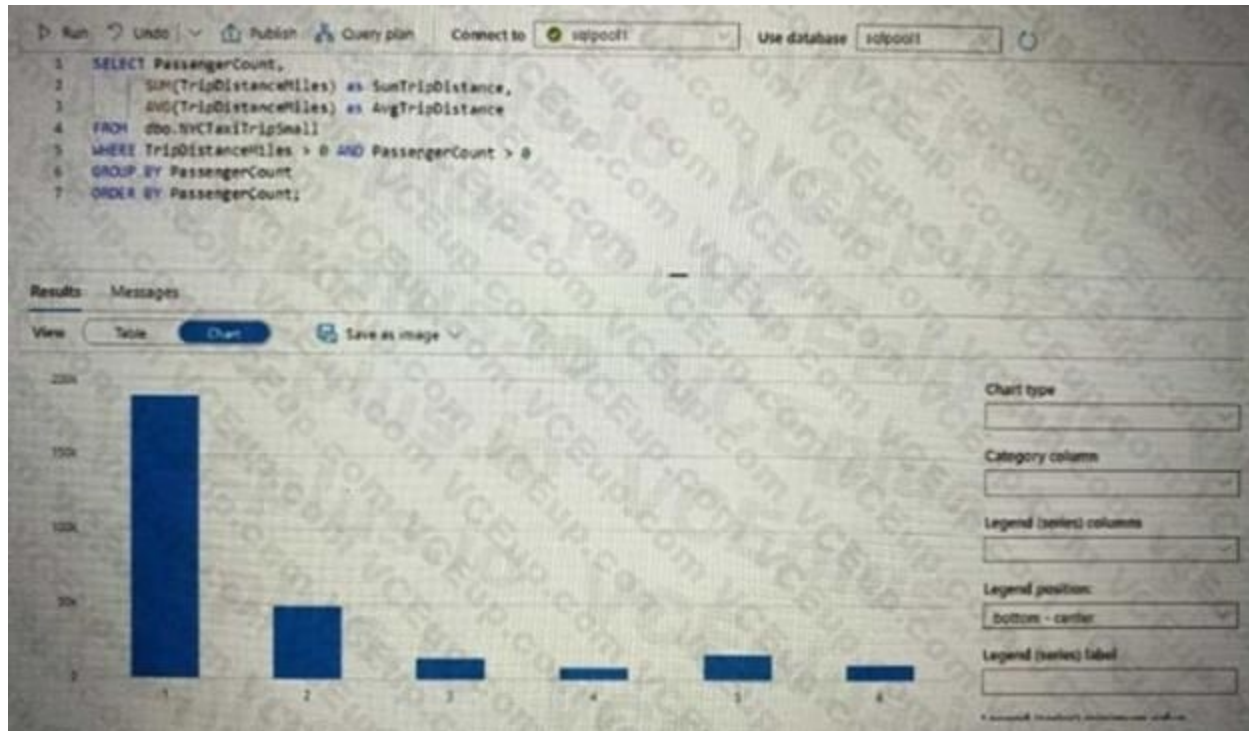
Run Undo Publish Query plan Connect to sqlpool1 Use database sqlpool1

1 SELECT PassengerCount,
2 SUM(TripDistanceMiles) as SumTripDistance,
3 AVG(TripDistanceMiles) as AvgTripDistance
4 FROM dbo.NYCTaxiTripSmall
5 WHERE TripDistanceMiles > 0 AND PassengerCount > 0
6 GROUP BY PassengerCount
7 ORDER BY PassengerCount;

Results Messages

View Table Chart Save as image

200k
150k
100k
50k
0

1 2 3 4 5 6

Chart type

Category column

Legend (series) columns

Legend position
bottom - center

Legend (series) label

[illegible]

VCEup.com